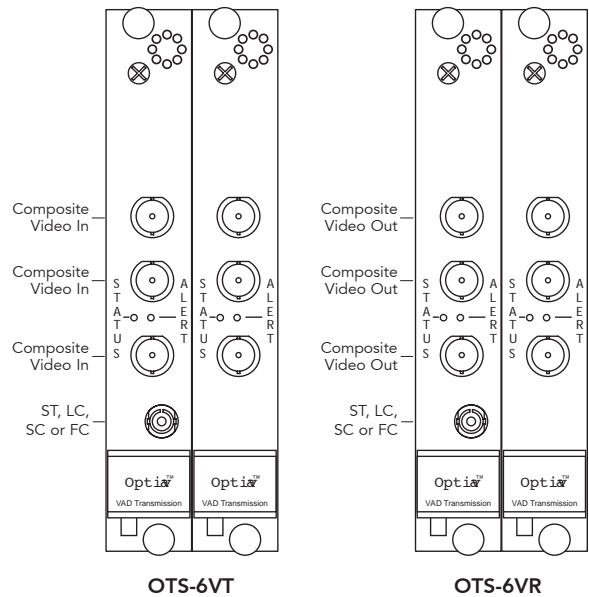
Composite Video In

Composite Video In

Composite Video In

ST, LC, SC or FC

STATUS

ALERT

STATUS

ALERT

Optiv™
VAD Transmission

Optiv™
VAD Transmission

OTS-6VT

Composite Video Out

Composite Video Out

Composite Video Out

ST, LC, SC or FC

STATUS

ALERT

STATUS

ALERT

Optiv™
VAD Transmission

Optiv™
VAD Transmission

OTS-6VR